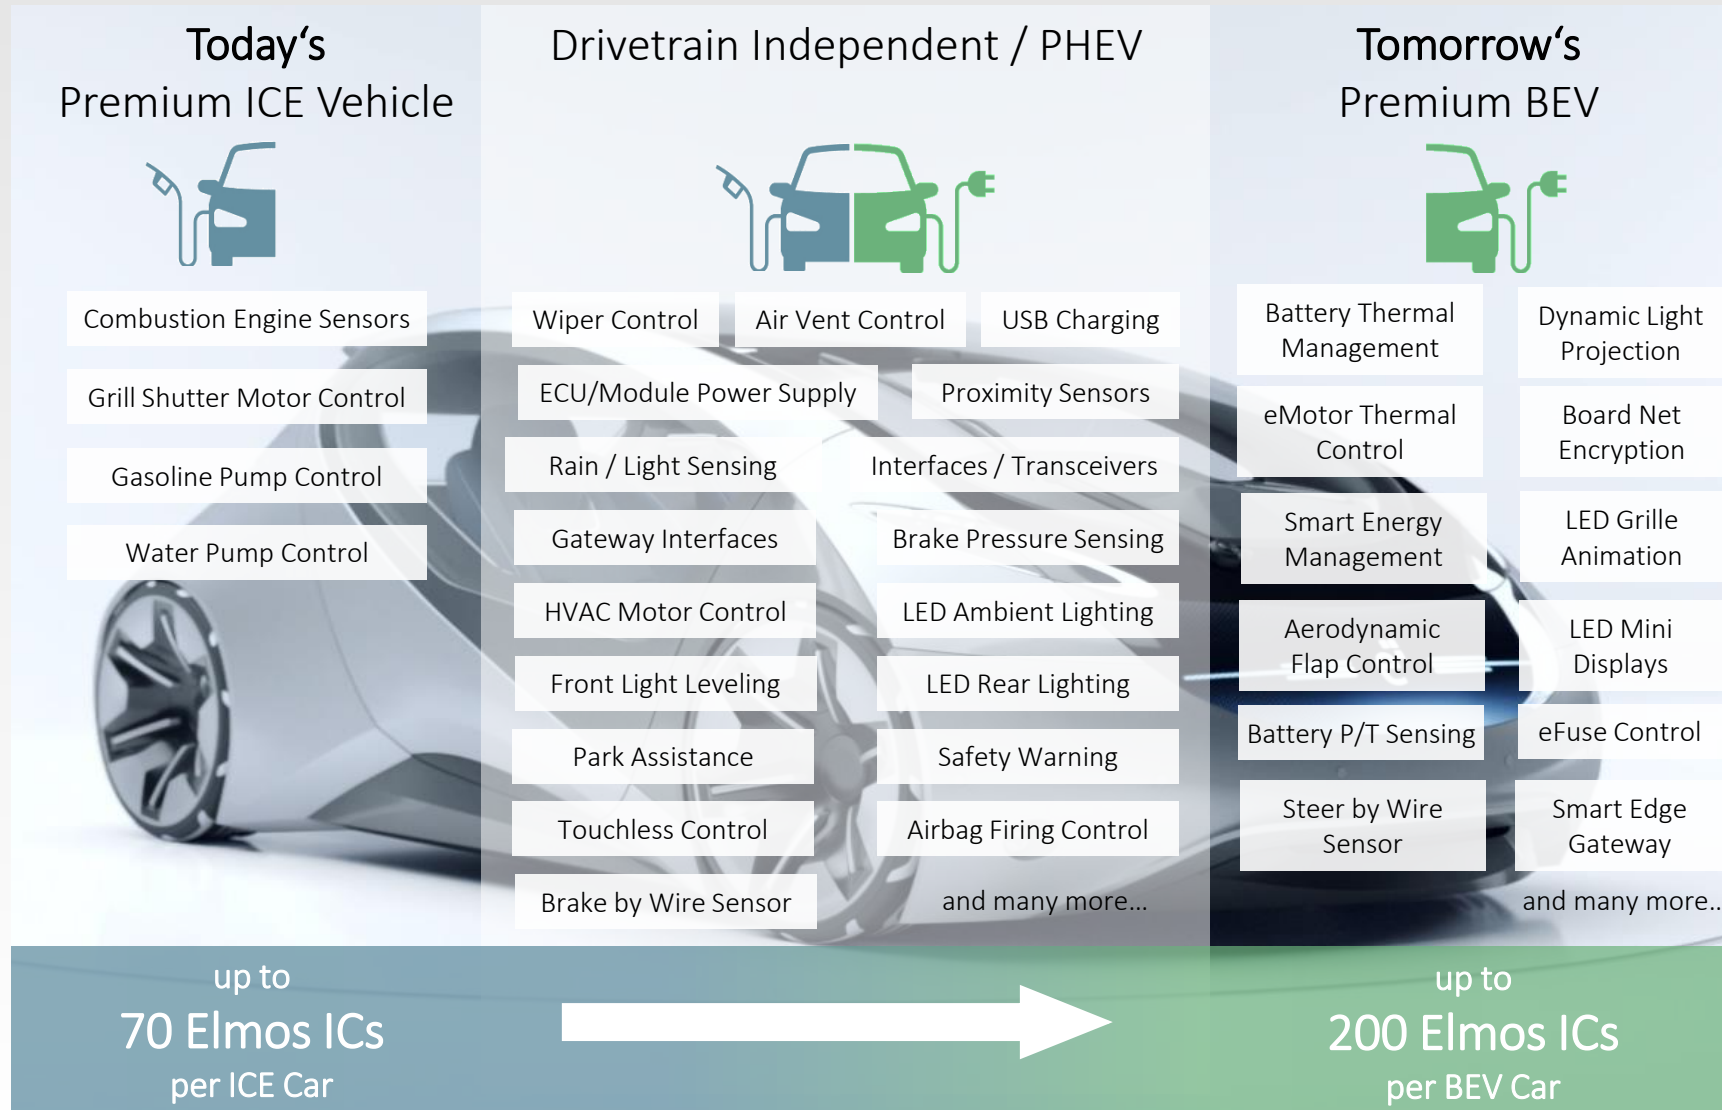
Today‘s
Premium ICE Vehicle

Combustion Engine Sensors

Grill Shutter Motor Control

Gasoline Pump Control

Water Pump Control

Drivetrain Independent / PHEV

Wiper Control

Air Vent Control

USB Charging

ECU/Module Power Supply

Proximity Sensors

Rain / Light Sensing

Interfaces / Transceivers

Gateway Interfaces

Brake Pressure Sensing

HVAC Motor Control

LED Ambient Lighting

Front Light Leveling

LED Rear Lighting

Park Assistance

Safety Warning

Touchless Control

Airbag Firing Control

Brake by Wire Sensor

and many more...

Tomorrow‘s
Premium BEV

Battery Thermal Management

Dynamic Light Projection

eMotor Thermal Control

Board Net Encryption

Smart Energy Management

LED Grille Animation

Aerodynamic Flap Control

LED Mini Displays

Battery P/T Sensing

eFuse Control

Steer by Wire Sensor

Smart Edge Gateway

and many more...

up to
70 Elmos ICs
per ICE Car

up to
200 Elmos ICs
per BEV Car